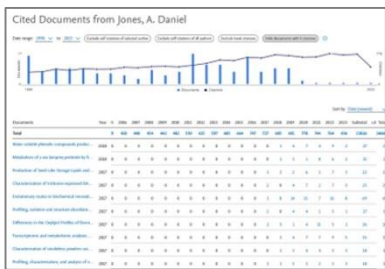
Cited Documents from Jones, A. Daniel

Date range: 1998 to 2021

Documents

Total

Water-soluble phenolic compounds produc...

Metabolism of a soy benzene protein by h...

Evaluation of fixed-site storage lipids and...

Characterization of bioluminescence from...

Evolutionary routes to biochemical innovati...

Profiling, isolation and structure elucidati...

Differences in the Ozerial Profiles of Benze...

Profiling of metabolites...

Transcriptome and metabolome analyses...

Characterization of metabolites...

Profiling, characterization, and analysis of...